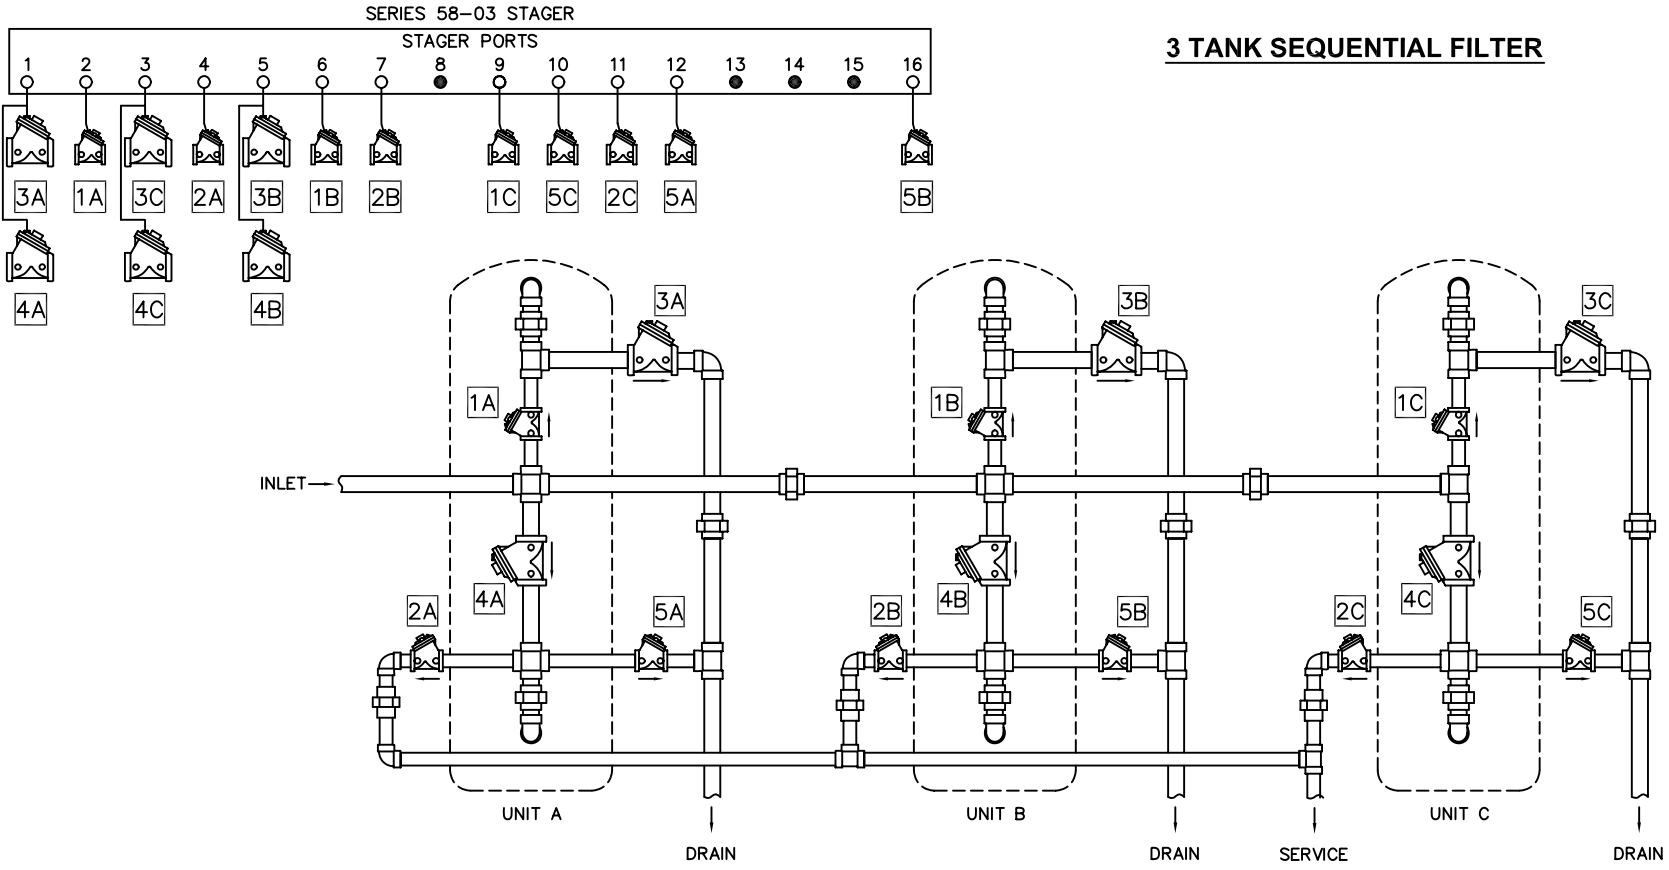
SERIES 58-03 STAGER

STAGER PORTS

1 2 3 4 5 6 7 8 9 10 11 12 13 14 15 16

3A 1A 3C 2A 3B 1B 2B 1C 5C 2C 5A 5B

4A 4C 4B

3 TANK SEQUENTIAL FILTER

3A 3B 3C

1A 1B 1C

INLET

4A 4B 4C

2A 5A 2B 5B 2C 5C

UNIT A UNIT B UNIT C

DRAIN DRAIN SERVICE DRAIN